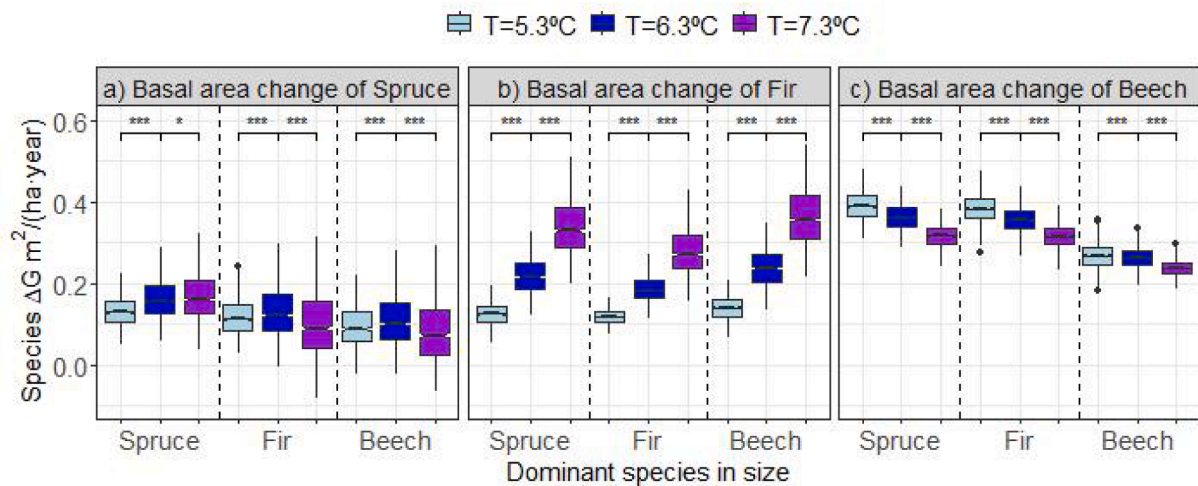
T=5.3ºC T=6.3ºC T=7.3ºC

a) Basal area change of Spruce

b) Basal area change of Fir

c) Basal area change of Beech

Species $\Delta G$ $m^2/(ha \cdot year)$

0.6
0.4
0.2
0.0

*** *
*** ***
*** ***

*** ***
*** ***
*** ***

*** ***
*** ***
*** ***

Spruce Fir Beech
Spruce Fir Beech
Spruce Fir Beech

Dominant species in size